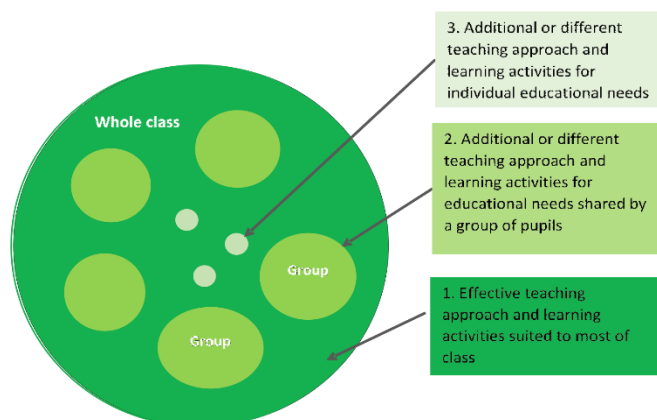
3. Additional or different teaching approach and learning activities for individual educational needs

Whole class

2. Additional or different teaching approach and learning activities for educational needs shared by a group of pupils

Group

Group

1. Effective teaching approach and learning activities suited to most of class